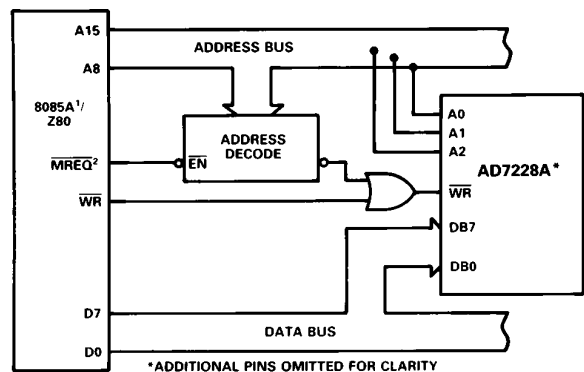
A15

ADDRESS BUS

A8

8085A$^1$/ Z80

ADDRESS DECODE

$\overline{MREQ}^2$

$\overline{EN}$

$\overline{WR}$

A0

A1

A2

AD7228A*

$\overline{WR}$

DB7

DB0

D7

DATA BUS

D0

*ADDITIONAL PINS OMITTED FOR CLARITY